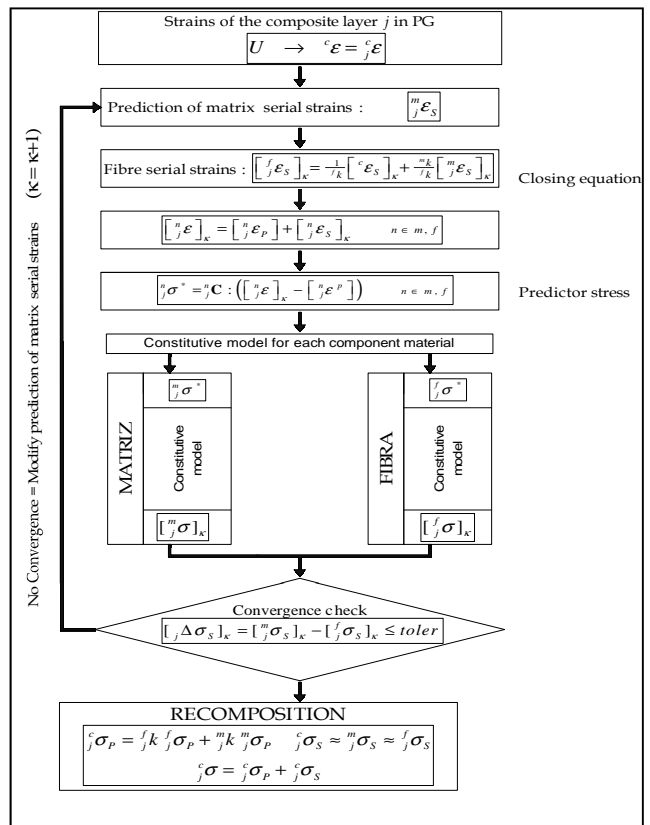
Strains of the composite layer $j$ in PG

$U \rightarrow {}^{c}\varepsilon = {}^{c}_{j}\varepsilon$

Prediction of matrix serial strains : $\left[{}^{m}_{j}\varepsilon_{S}\right]$

Fibre serial strains : $\left[{}^{f}_{j}\varepsilon_{S}\right]_{\kappa} = \frac{1}{{}^{f}k}\left[{}^{c}\varepsilon_{S}\right]_{\kappa} + \frac{{}^{m}k}{{}^{f}k}\left[{}^{m}_{j}\varepsilon_{S}\right]_{\kappa}$

Closing equation

$\left[{}^{n}_{j}\varepsilon\right]_{\kappa} = \left[{}^{n}_{j}\varepsilon_{P}\right] + \left[{}^{n}_{j}\varepsilon_{S}\right]_{\kappa} \quad n \in m, f$

${}^{n}_{j}\sigma^{*} = {}^{n}_{j}\mathbf{C} : \left(\left[{}^{n}_{j}\varepsilon\right]_{\kappa} - \left[{}^{n}_{j}\varepsilon^{p}\right]\right) \quad n \in m, f$

Predictor stress

Constitutive model for each component material

$\left[{}^{m}_{j}\sigma^{*}\right]$

MATRIZ

Constitutive model

$\left[{}^{m}_{j}\sigma\right]_{\kappa}$

$\left[{}^{f}_{j}\sigma^{*}\right]$

FIBRA

Constitutive model

$\left[{}^{f}_{j}\sigma\right]_{\kappa}$

No Convergence = Modify prediction of matrix serial strains

$(\kappa = \kappa+1)$

Convergence check

$\left[{}_{j}\Delta\sigma_{S}\right]_{\kappa} = \left[{}^{m}_{j}\sigma_{S}\right]_{\kappa} - \left[{}^{f}_{j}\sigma_{S}\right]_{\kappa} \leq toler$

RECOMPOSITION

${}^{c}_{j}\sigma_{P} = {}^{f}_{j}k\,{}^{f}_{j}\sigma_{P} + {}^{m}_{j}k\,{}^{m}_{j}\sigma_{P} \quad {}^{c}_{j}\sigma_{S} \approx {}^{m}_{j}\sigma_{S} \approx {}^{f}_{j}\sigma_{S}$

${}^{c}_{j}\sigma = {}^{c}_{j}\sigma_{P} + {}^{c}_{j}\sigma_{S}$